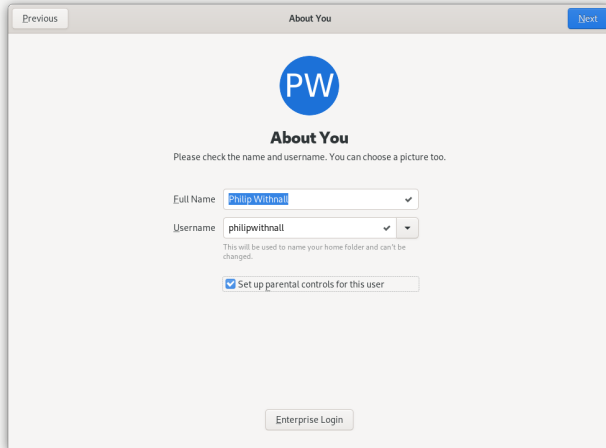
Previous

About You

Next

PW

About You

Please check the name and username. You can choose a picture too.

Full Name Philip Withnall

Username philipwithnall

This will be used to name your home folder and can't be changed.

Set up parental controls for this user

Enterprise Login